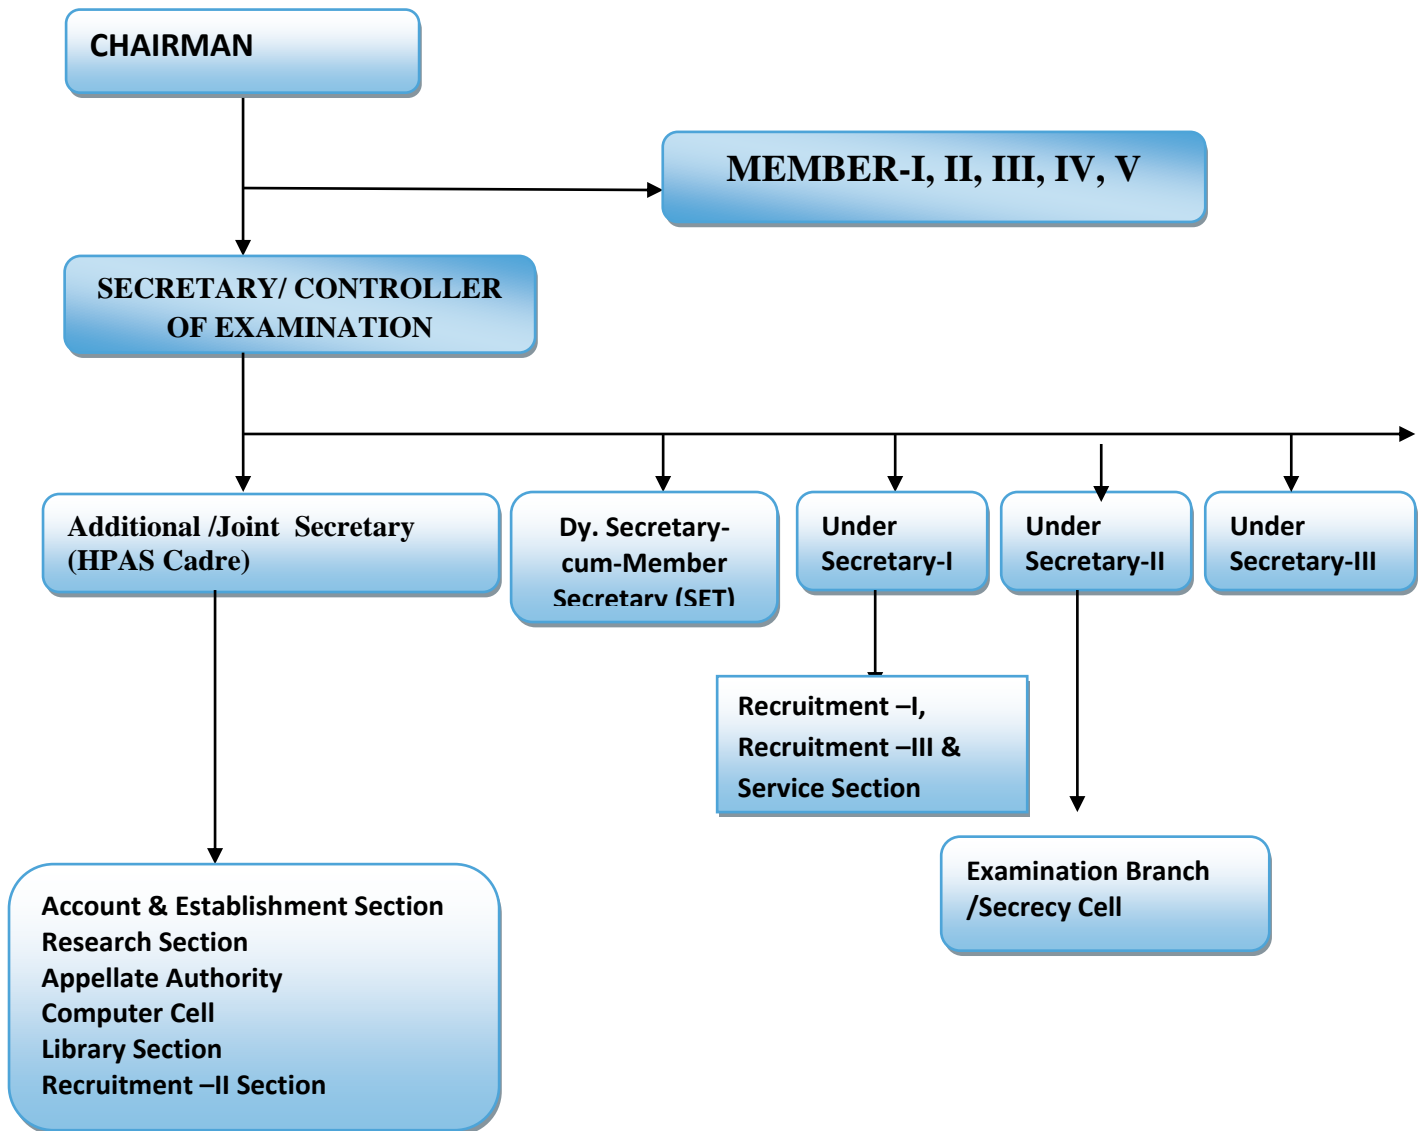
CHAIRMAN

MEMBER-I, II, III, IV, V

SECRETARY/ CONTROLLER OF EXAMINATION

Additional /Joint Secretary (HPAS Cadre)

Dy. Secretary-cum-Member Secretary (SET)

Under Secretary-I

Under Secretary-II

Under Secretary-III

Recruitment –I, Recruitment –III & Service Section

Examination Branch /Secrecy Cell

Account & Establishment Section
Research Section
Appellate Authority
Computer Cell
Library Section
Recruitment –II Section